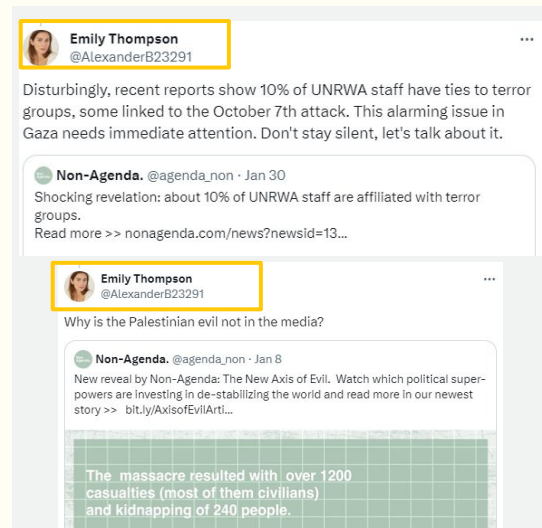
Emily Thompson
@AlexanderB23291

Disturbingly, recent reports show 10% of UNRWA staff have ties to terror groups, some linked to the October 7th attack. This alarming issue in Gaza needs immediate attention. Don't stay silent, let's talk about it.

Non-Agenda. @agenda_non · Jan 30
Shocking revelation: about 10% of UNRWA staff are affiliated with terror groups.
Read more >> nonagenda.com/news?newsid=13...

Emily Thompson
@AlexanderB23291

Why is the Palestinian evil not in the media?

Non-Agenda. @agenda_non · Jan 8
New reveal by Non-Agenda: The New Axis of Evil. Watch which political superpowers are investing in de-stabilizing the world and read more in our newest story >> bit.ly/AxisofEvilArti...

The massacre resulted with over 1200 casualties (most of them civilians) and kidnapping of 240 people.